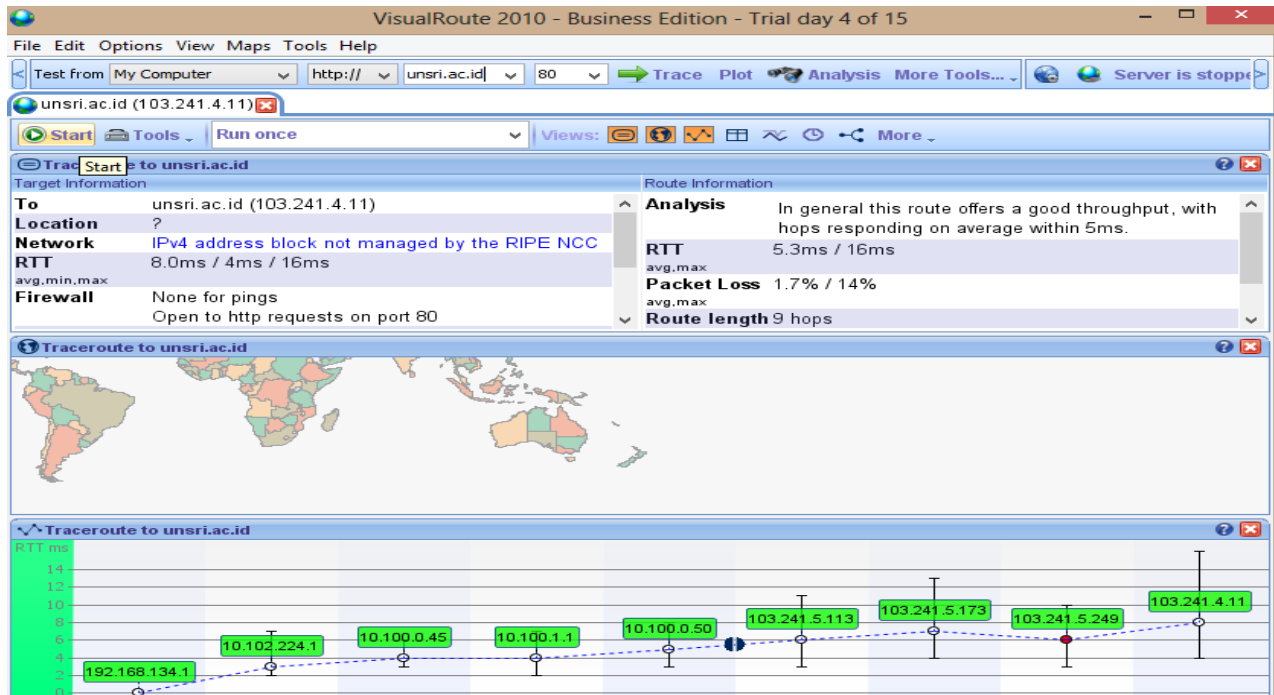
VisualRoute 2010 - Business Edition - Trial day 4 of 15

File Edit Options View Maps Tools Help

Test from My Computer http:// unsri.ac.id 80 Trace Plot Analysis More Tools... Server is stoppe

unsri.ac.id (103.241.4.11)

Start Tools Run once Views: More

Trac Start e to unsri.ac.id

Target Information

| | |
|---|---|
| To | unsri.ac.id (103.241.4.11) |
| Location | ? |
| Network | IPv4 address block not managed by the RIPE NCC |
| RTT avg,min,max | 8.0ms / 4ms / 16ms |
| Firewall | None for pings Open to http requests on port 80 |

Route Information

| | |
|---|---|
| Analysis | In general this route offers a good throughput, with hops responding on average within 5ms. |
| RTT avg,max | 5.3ms / 16ms |
| Packet Loss avg,max | 1.7% / 14% |
| Route length | 9 hops |

Traceroute to unsri.ac.id

Traceroute to unsri.ac.id

RTT ms

14
12
10
8
6
4
2
0

192.168.134.1
10.102.224.1
10.100.0.45
10.100.1.1
10.100.0.50
103.241.5.113
103.241.5.173
103.241.5.249
103.241.4.11